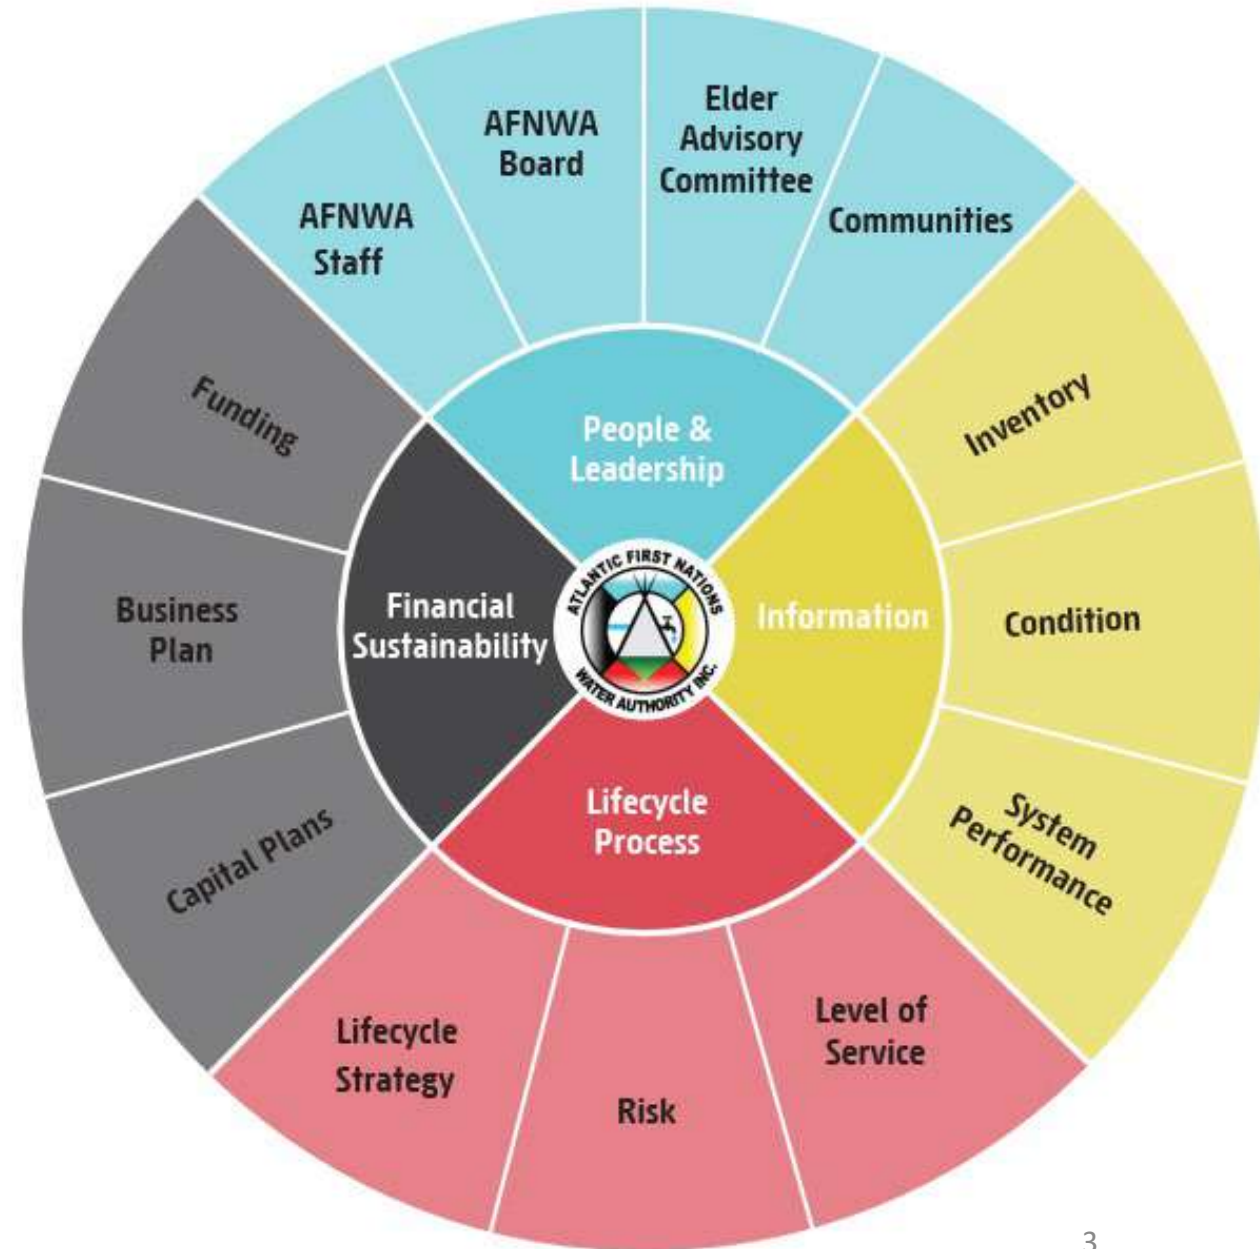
AFNWA Staff

AFNWA Board

Elder Advisory Committee

Communities

Inventory

Condition

System Performance

Level of Service

Risk

Lifecycle Strategy

Capital Plans

Business Plan

Funding

People & Leadership

Information

Lifecycle Process

Financial Sustainability

ATLANTIC FIRST NATIONS WATER AUTHORITY INC.

3